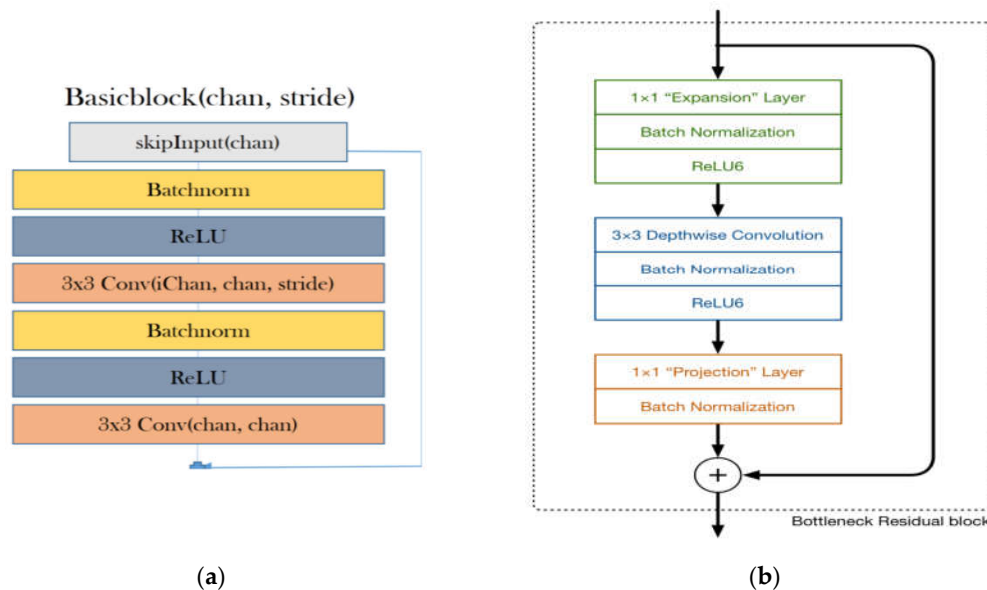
Basicblock(chan, stride)

skipInput(chan)

Batchnorm

ReLU

3x3 Conv(iChan, chan, stride)

Batchnorm

ReLU

3x3 Conv(chan, chan)

1×1 “Expansion” Layer

Batch Normalization

ReLU6

3×3 Depthwise Convolution

Batch Normalization

ReLU6

1×1 “Projection” Layer

Batch Normalization

+

Bottleneck Residual block

(a)

(b)